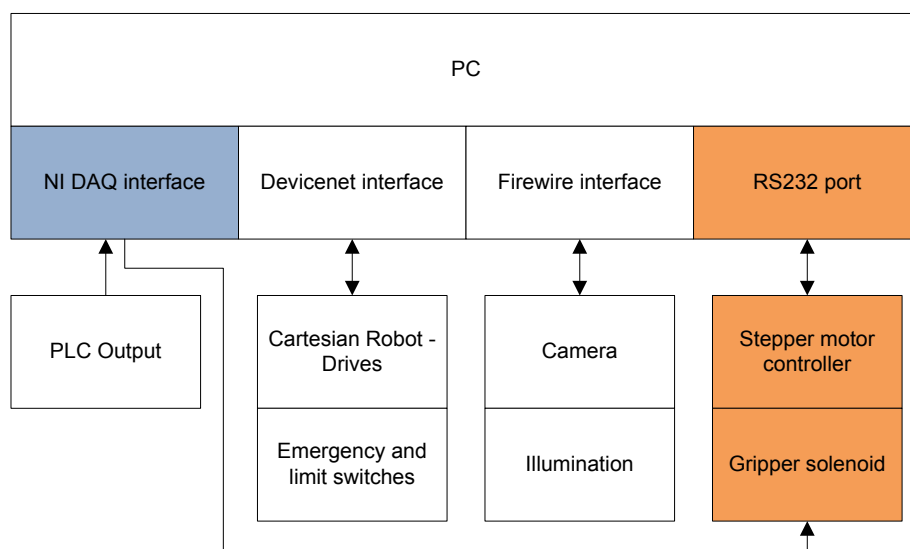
PC

NI DAQ interface

Devicenet interface

Firewire interface

RS232 port

PLC Output

Cartesian Robot - Drives

Emergency and limit switches

Camera

Illumination

Stepper motor controller

Gripper solenoid